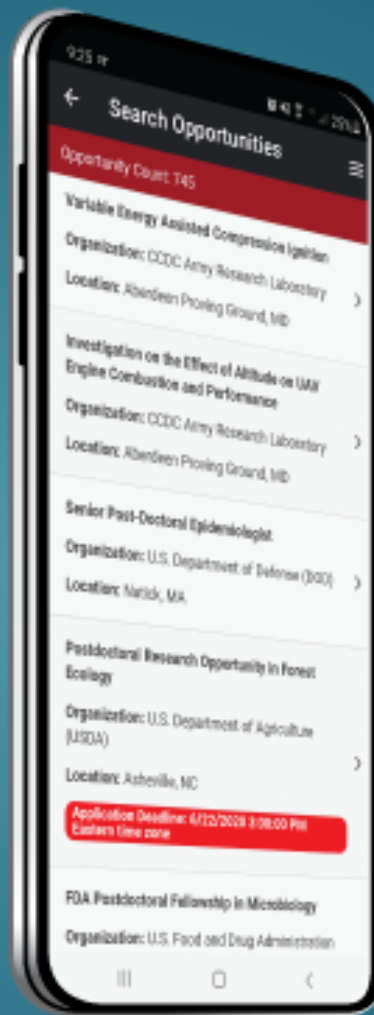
9:25

Search Opportunities

Opportunity Count: 745

Variable Energy Assisted Compression Ignition

Organization: CCDC Army Research Laboratory

Location: Aberdeen Proving Ground, MD

Investigation on the Effect of Altitude on UAV Engine Combustion and Performance

Organization: CCDC Army Research Laboratory

Location: Aberdeen Proving Ground, MD

Senior Post-Doctoral Epidemiologist

Organization: U.S. Department of Defense (DOD)

Location: Natick, MA

Postdoctoral Research Opportunity in Forest Ecology

Organization: U.S. Department of Agriculture (USDA)

Location: Asheville, NC

Application Deadline: 4/22/2020 3:00:00 PM Eastern time zone

FDA Postdoctoral Fellowship in Microbiology

Organization: U.S. Food and Drug Administration